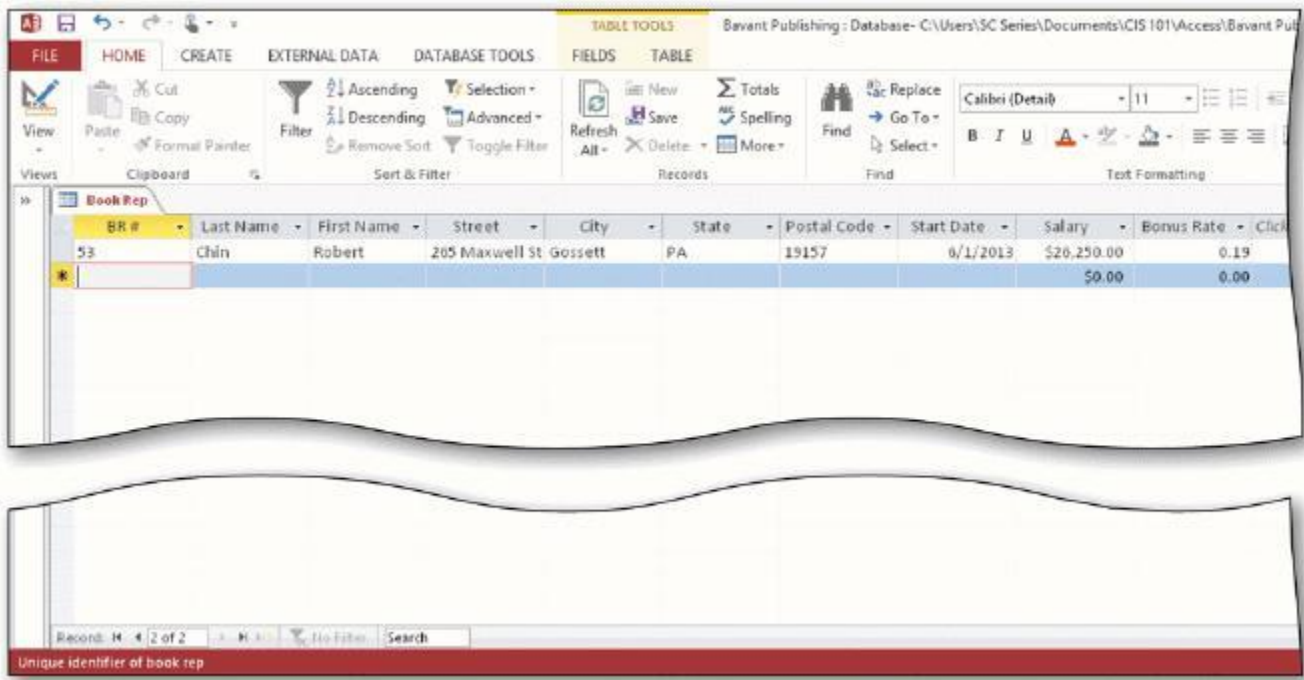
TABLE TOOLS
Bavant Publishing : Database- C:\Users\SC Series\Documents\CIS 101\Access\Bavant Pub

FILE HOME CREATE EXTERNAL DATA DATABASE TOOLS FIELDS TABLE

View
Views
Paste
Cut
Copy
Format Painter
Clipboard
Filter
Ascending
Descending
Remove Sort
Selection
Advanced
Toggle Filter
Sort & Filter
Refresh All
New
Save
Delete
Totals
Spelling
More
Records
Find
Replace
Go To
Select
Find
Calibri (Detail)
11
B I U
Text Formatting

Book Rep

| BR # | Last Name | First Name | Street | City | State | Postal Code | Start Date | Salary | Bonus Rate | Click |
|---|---|---|---|---|---|---|---|---|---|---|
| 53 | Chin | Robert | 205 Maxwell St | Gossett | PA | 19157 | 6/1/2013 | $20,250.00 | 0.19 | |
| * | | | | | | | | $0.00 | 0.00 | |

Record: H 4 2 of 2 H No Filter Search

Unique identifier of book rep